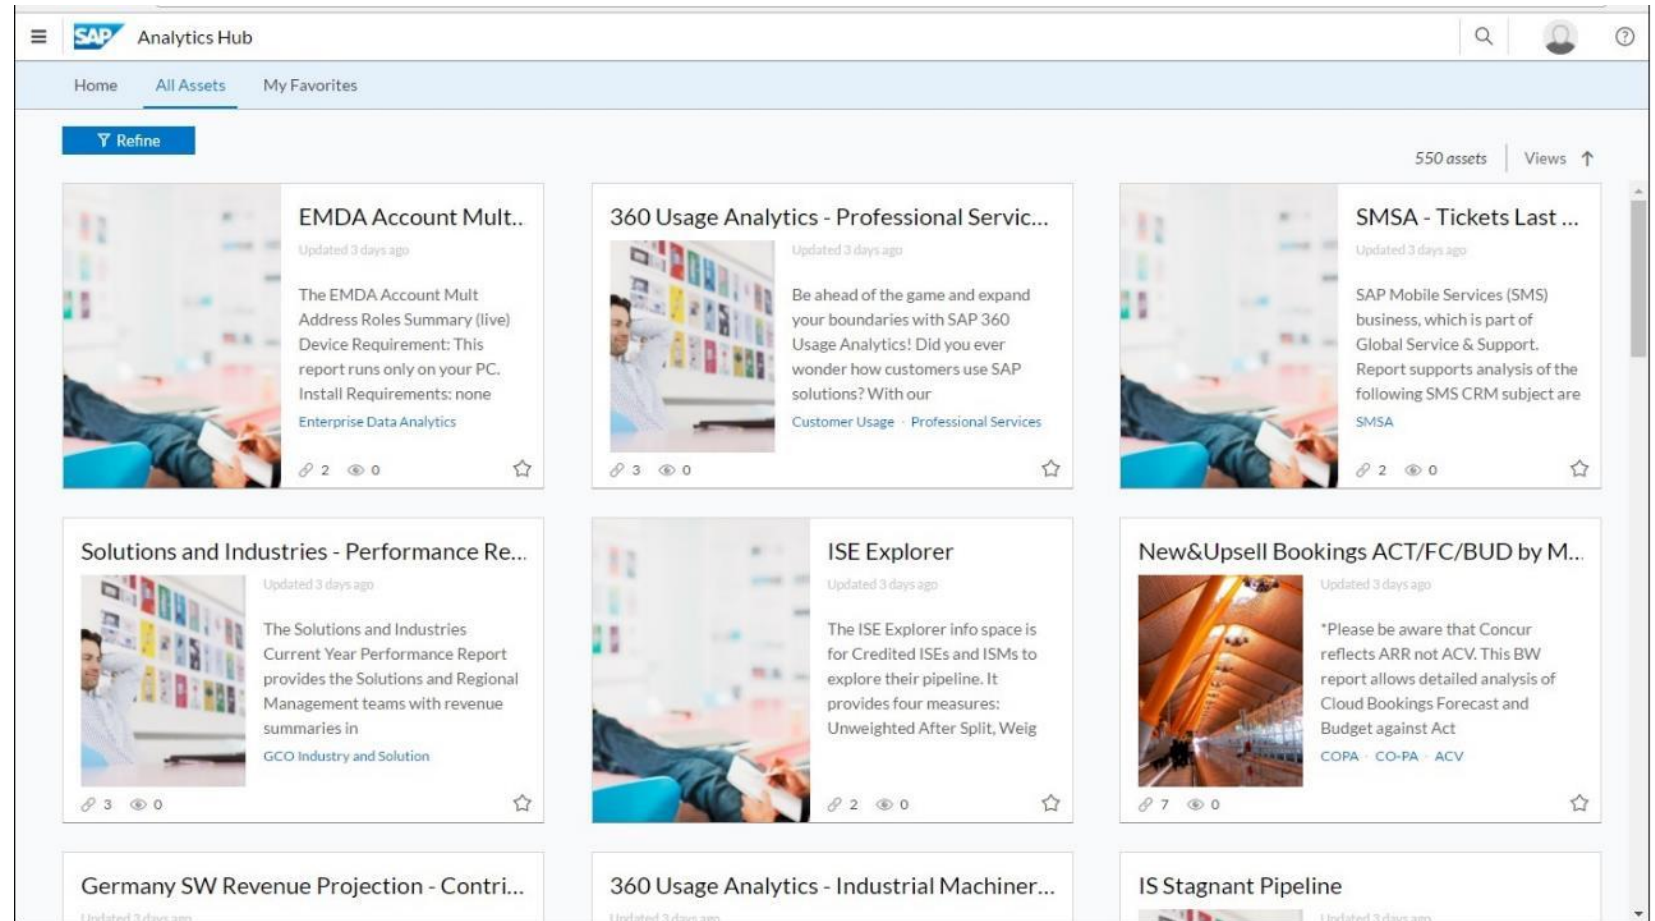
SAP Analytics Hub

Home All Assets My Favorites

Refine

550 assets Views

EMDA Account Mult..
Updated 3 days ago
The EMDA Account Mult Address Roles Summary (live) Device Requirement: This report runs only on your PC. Install Requirements: none
Enterprise Data Analytics
2 0

360 Usage Analytics - Professional Servic...
Updated 3 days ago
Be ahead of the game and expand your boundaries with SAP 360 Usage Analytics! Did you ever wonder how customers use SAP solutions? With our
Customer Usage · Professional Services
3 0

SMSA - Tickets Last ...
Updated 3 days ago
SAP Mobile Services (SMS) business, which is part of Global Service & Support. Report supports analysis of the following SMS CRM subject are
SMSA
2 0

Solutions and Industries - Performance Re...
Updated 3 days ago
The Solutions and Industries Current Year Performance Report provides the Solutions and Regional Management teams with revenue summaries in
GCO Industry and Solution
3 0

ISE Explorer
Updated 3 days ago
The ISE Explorer info space is for Credited ISEs and ISMs to explore their pipeline. It provides four measures: Unweighted After Split, Weig
2 0

New&Upsell Bookings ACT/FC/BUD by M...
Updated 3 days ago
*Please be aware that Concur reflects ARR not ACV. This BW report allows detailed analysis of Cloud Bookings Forecast and Budget against Act
COPA · CO-PA · ACV
7 0

Germany SW Revenue Projection - Contri...
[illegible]

360 Usage Analytics - Industrial Machiner...
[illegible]

IS Stagnant Pipeline
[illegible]